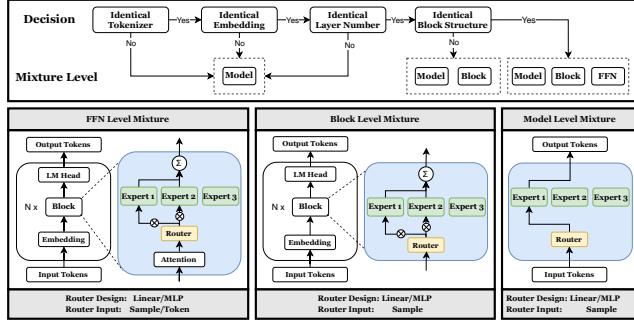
Decision

Identical Tokenizer
Yes
Identical Embedding
Yes
Identical Layer Number
Yes
Identical Block Structure
Yes
No
No
No
No

Mixture Level

Model

Model
Block

Model
Block
FFN

FFN Level Mixture

Output Tokens
LM Head
N x
Block
Embedding
Input Tokens
$\Sigma$
Expert 1
Expert 2
Expert 3
$\otimes$
$\otimes$
Router
Attention

Router Design: Linear/MLP
Router Input: Sample/Token

Block Level Mixture

Output Tokens
LM Head
N x
Block
Embedding
Input Tokens
$\Sigma$
Expert 1
Expert 2
Expert 3
$\otimes$
$\otimes$
Router

Router Design: Linear/MLP
Router Input: Sample

Model Level Mixture

Output Tokens
Expert 1
Expert 2
Expert 3
Router
Input Tokens

Router Design: Linear/MLP
Router Input: Sample